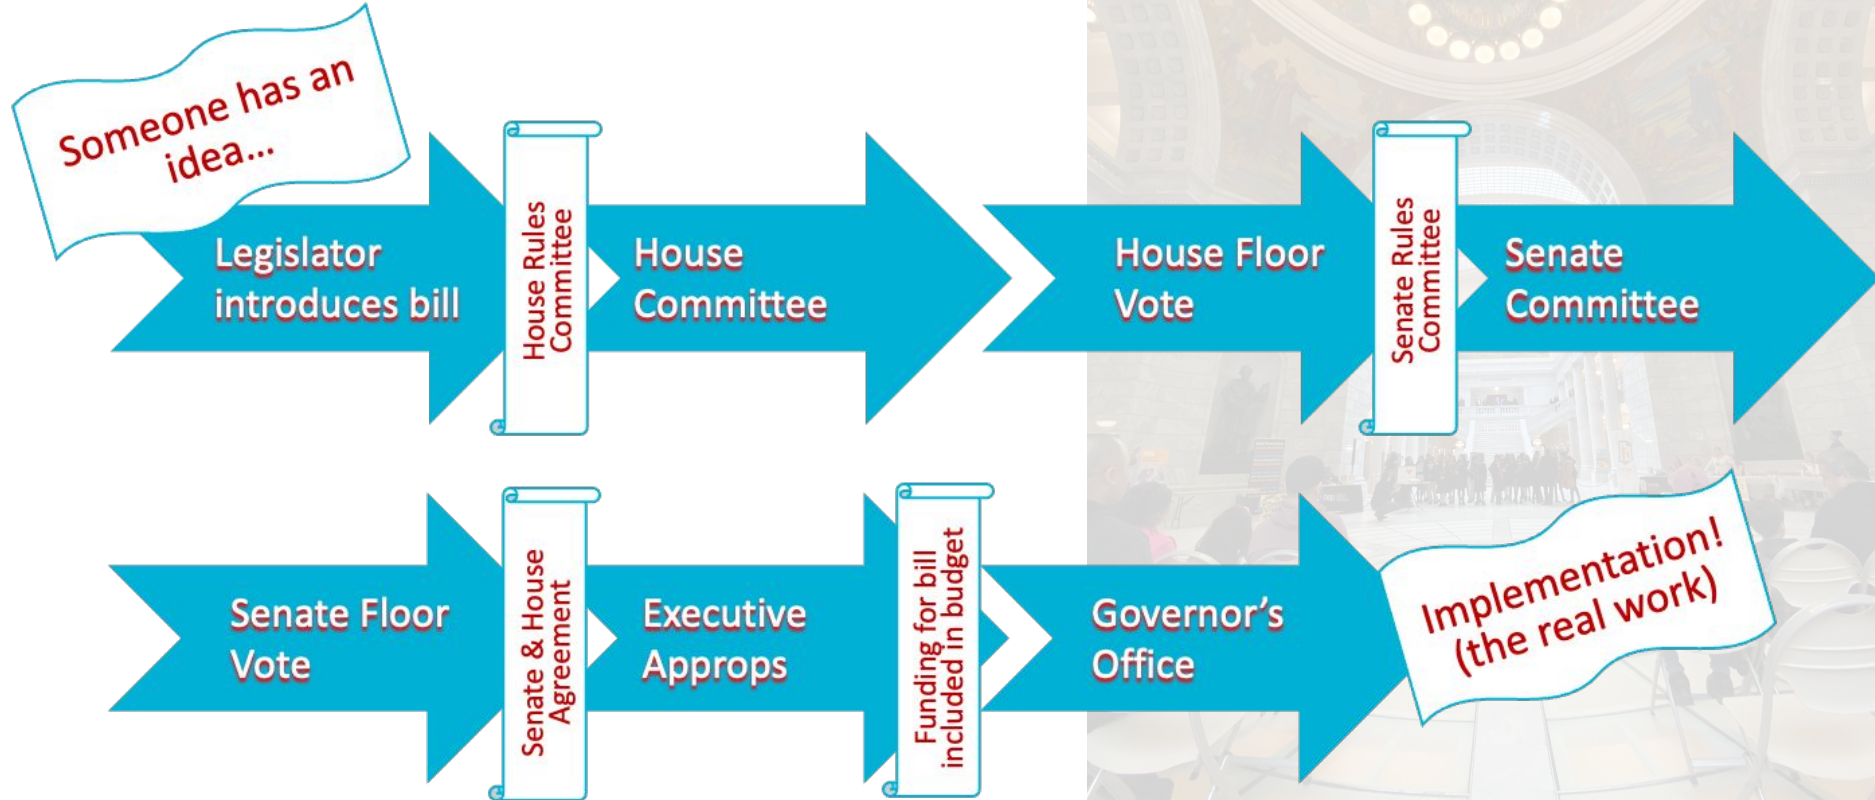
Someone has an idea...

Legislator introduces bill

House Rules Committee

House Committee

House Floor Vote

Senate Rules Committee

Senate Committee

Senate Floor Vote

Senate & House Agreement

Executive Approps

Funding for bill included in budget

Governor's Office

Implementation! (the real work)